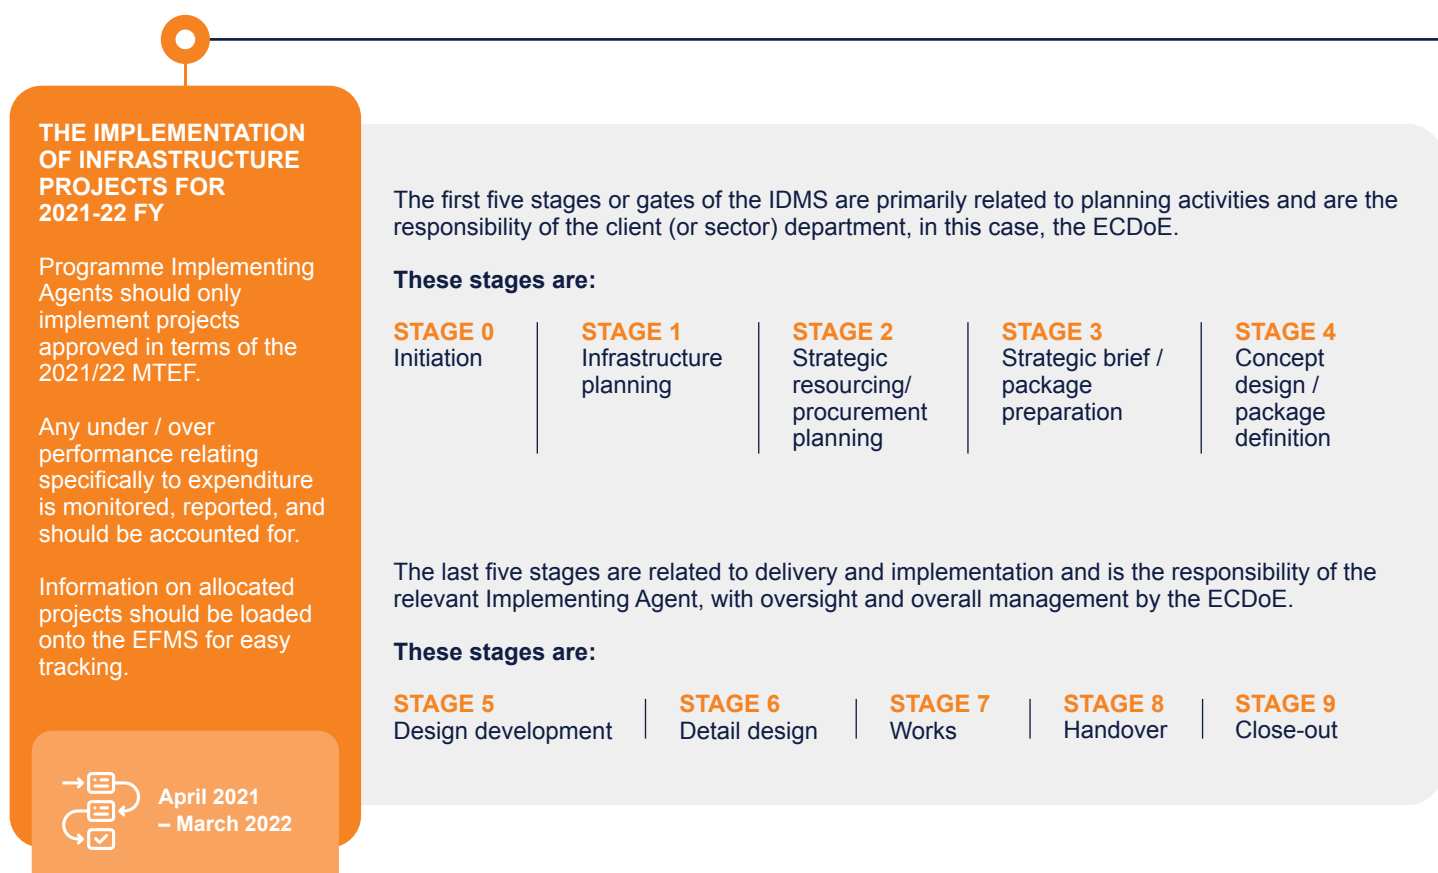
THE IMPLEMENTATION OF INFRASTRUCTURE PROJECTS FOR 2021-22 FY

Programme Implementing Agents should only implement projects approved in terms of the 2021/22 MTEF.

Any under / over performance relating specifically to expenditure is monitored, reported, and should be accounted for.

Information on allocated projects should be loaded onto the EFMS for easy tracking.

April 2021 – March 2022

The first five stages or gates of the IDMS are primarily related to planning activities and are the responsibility of the client (or sector) department, in this case, the ECDoE.

These stages are:

STAGE 0
Initiation

STAGE 1
Infrastructure planning

STAGE 2
Strategic resourcing/ procurement planning

STAGE 3
Strategic brief / package preparation

STAGE 4
Concept design / package definition

The last five stages are related to delivery and implementation and is the responsibility of the relevant Implementing Agent, with oversight and overall management by the ECDoE.

These stages are:

STAGE 5
Design development

STAGE 6
Detail design

STAGE 7
Works

STAGE 8
Handover

STAGE 9
Close-out